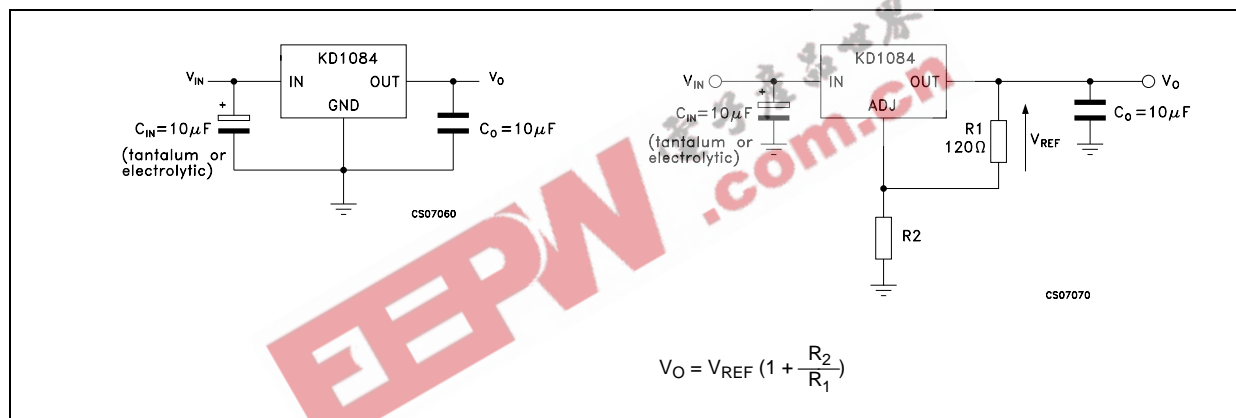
KD1084

$V_{IN}$ IN OUT $V_O$

GND

+

$C_{IN}=10\mu F$
(tantalum or electrolytic)

$C_O=10\mu F$

CS07060

KD1084

$V_{IN}$ IN OUT $V_O$

ADJ

+

$C_{IN}=10\mu F$
(tantalum or electrolytic)

R1
120Ω

$V_{REF}$

$C_O=10\mu F$

R2

CS07070

电子产品世界

EEPW .com.cn

$V_O = V_{REF}\ (1 + \frac{R_2}{R_1})$